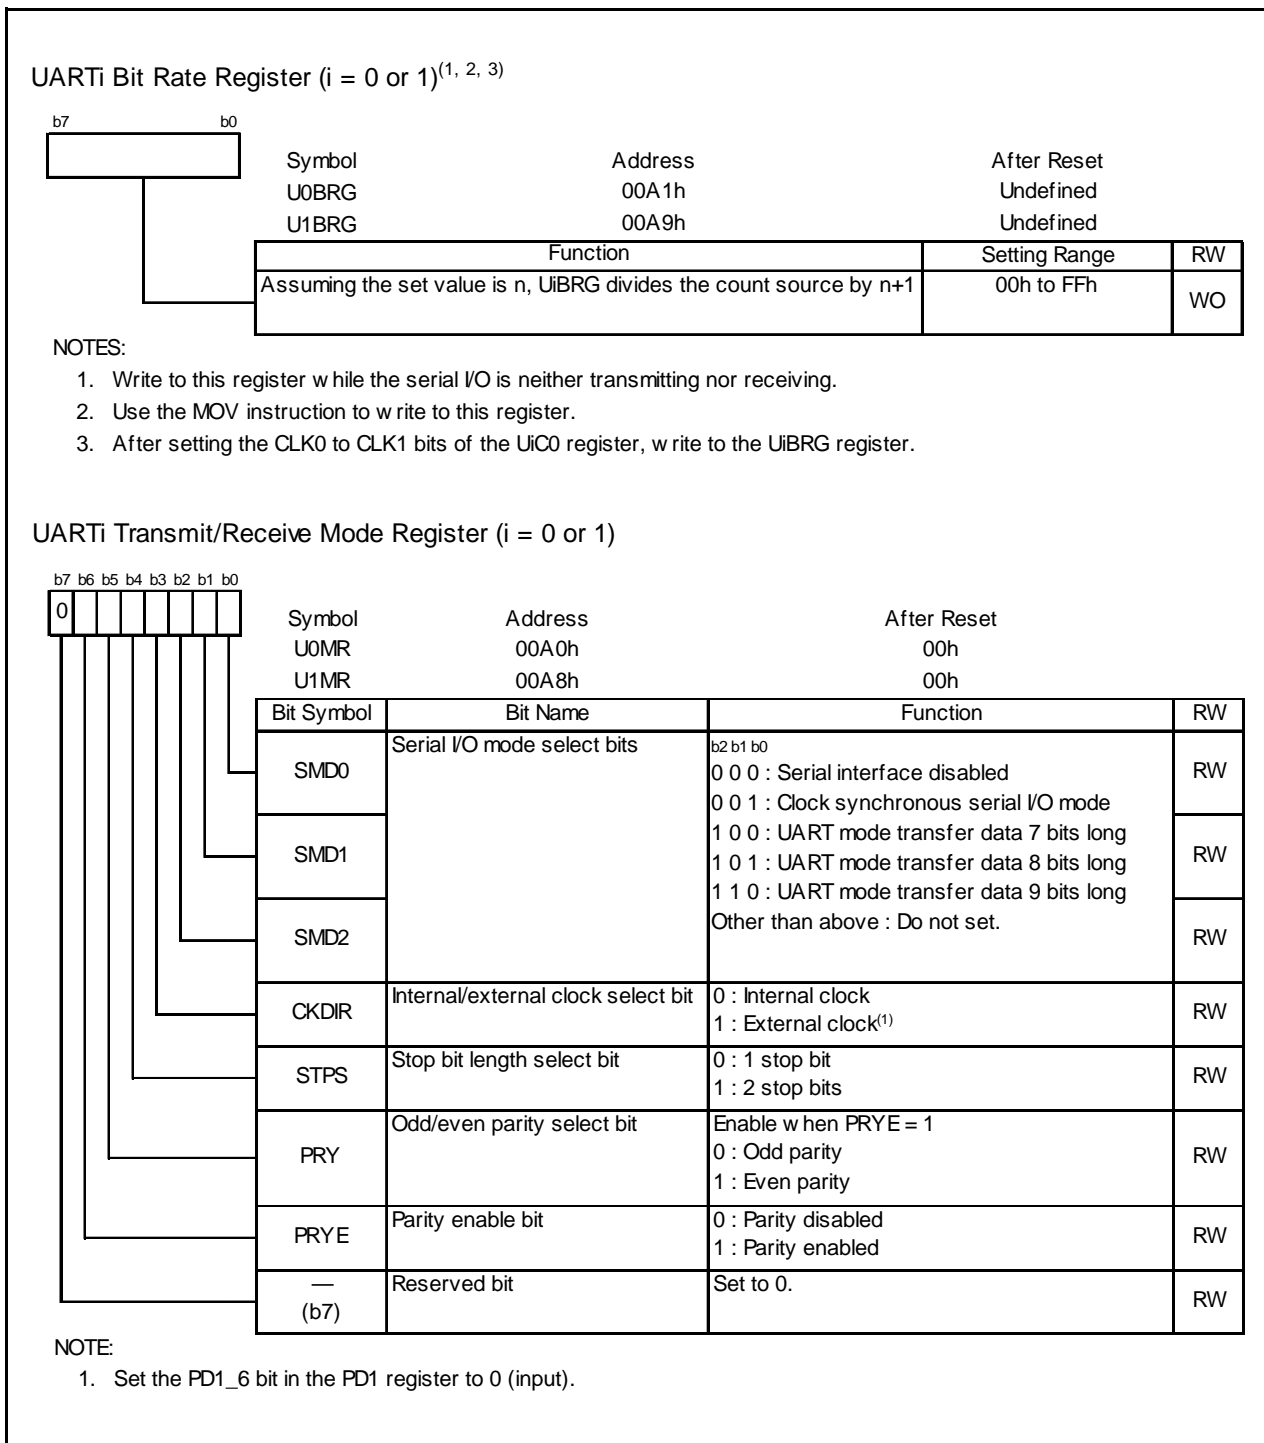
UARTi Bit Rate Register (i = 0 or 1)$^{(1, 2, 3)}$

b7 b0

| Symbol | Address | After Reset |
|---|---|---|
| U0BRG | 00A1h | Undefined |
| U1BRG | 00A9h | Undefined |

| Function | Setting Range | RW |
|---|---|---|
| Assuming the set value is n, UiBRG divides the count source by n+1 | 00h to FFh | WO |

NOTES:
1. Write to this register w hile the serial I/O is neither transmitting nor receiving.
2. Use the MOV instruction to w rite to this register.
3. After setting the CLK0 to CLK1 bits of the UiC0 register, w rite to the UiBRG register.

UARTi Transmit/Receive Mode Register (i = 0 or 1)

b7 b6 b5 b4 b3 b2 b1 b0
0

| Symbol | Address | After Reset |
|---|---|---|
| U0MR | 00A0h | 00h |
| U1MR | 00A8h | 00h |

| Bit Symbol | Bit Name | Function | RW |
|---|---|---|---|
| SMD0 | Serial I/O mode select bits | b2 b1 b0<br>0 0 0 : Serial interface disabled<br>0 0 1 : Clock synchronous serial I/O mode | RW |
| SMD1 | | 1 0 0 : UART mode transfer data 7 bits long<br>1 0 1 : UART mode transfer data 8 bits long<br>1 1 0 : UART mode transfer data 9 bits long | RW |
| SMD2 | | Other than above : Do not set. | RW |
| CKDIR | Internal/external clock select bit | 0 : Internal clock<br>1 : External clock$^{(1)}$ | RW |
| STPS | Stop bit length select bit | 0 : 1 stop bit<br>1 : 2 stop bits | RW |
| PRY | Odd/even parity select bit | Enable w hen PRYE = 1<br>0 : Odd parity<br>1 : Even parity | RW |
| PRYE | Parity enable bit | 0 : Parity disabled<br>1 : Parity enabled | RW |
| — (b7) | Reserved bit | Set to 0. | RW |

NOTE:
1. Set the PD1_6 bit in the PD1 register to 0 (input).